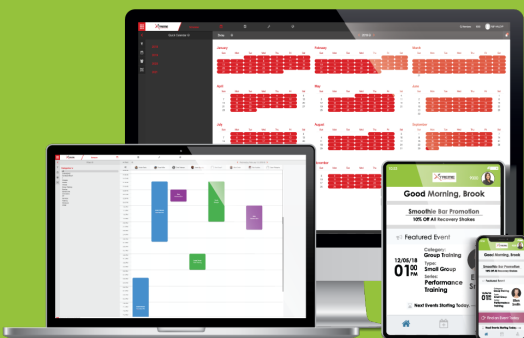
January
February
March
April
May
June
July
August
September
October
November
December

Good Morning, Brook
Smoothie Bar Promotion
10% Off All Recovery Shakes
Featured Event
Category:
Group Training
Type:
Small Group
Series:
Performance Training
12/06/18
01 00 PM
Next Events Starting Today

Good Morning, Brook
Smoothie Bar Promotion
Featured Event
Next Events Starting Today